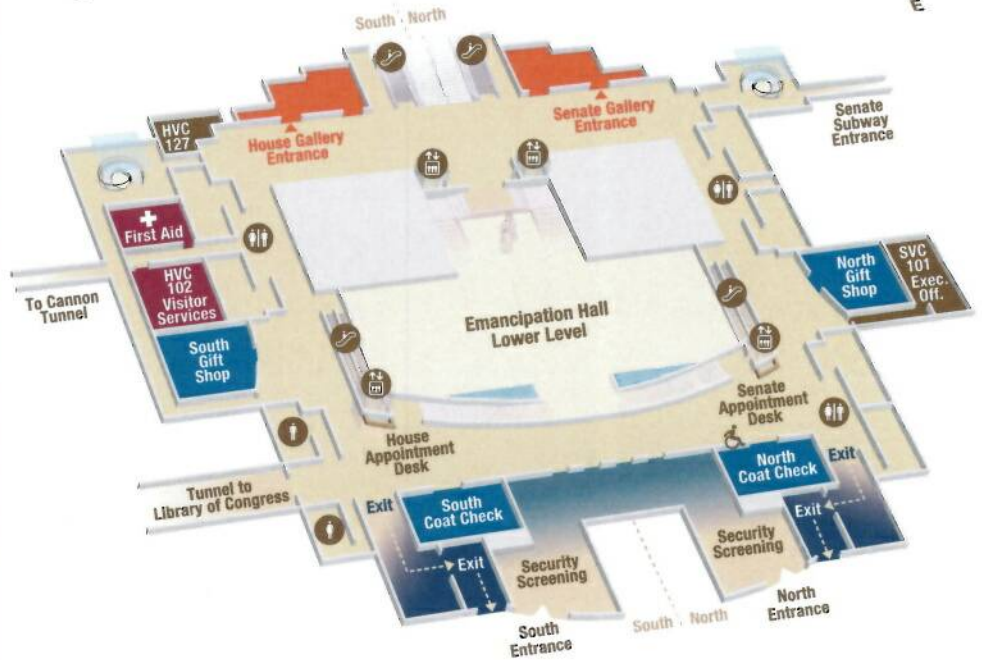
South · North

E

HVC 127

House Gallery Entrance

Senate Gallery Entrance

Senate Subway Entrance

First Aid

HVC 102 Visitor Services

To Cannon Tunnel

South Gift Shop

North Gift Shop

SVC 101 Exec. Off.

Emancipation Hall Lower Level

Senate Appointment Desk

House Appointment Desk

North Coat Check

Exit

Tunnel to Library of Congress

Exit

South Coat Check

Exit

Exit

Security Screening

Security Screening

North Entrance

South Entrance

South · North